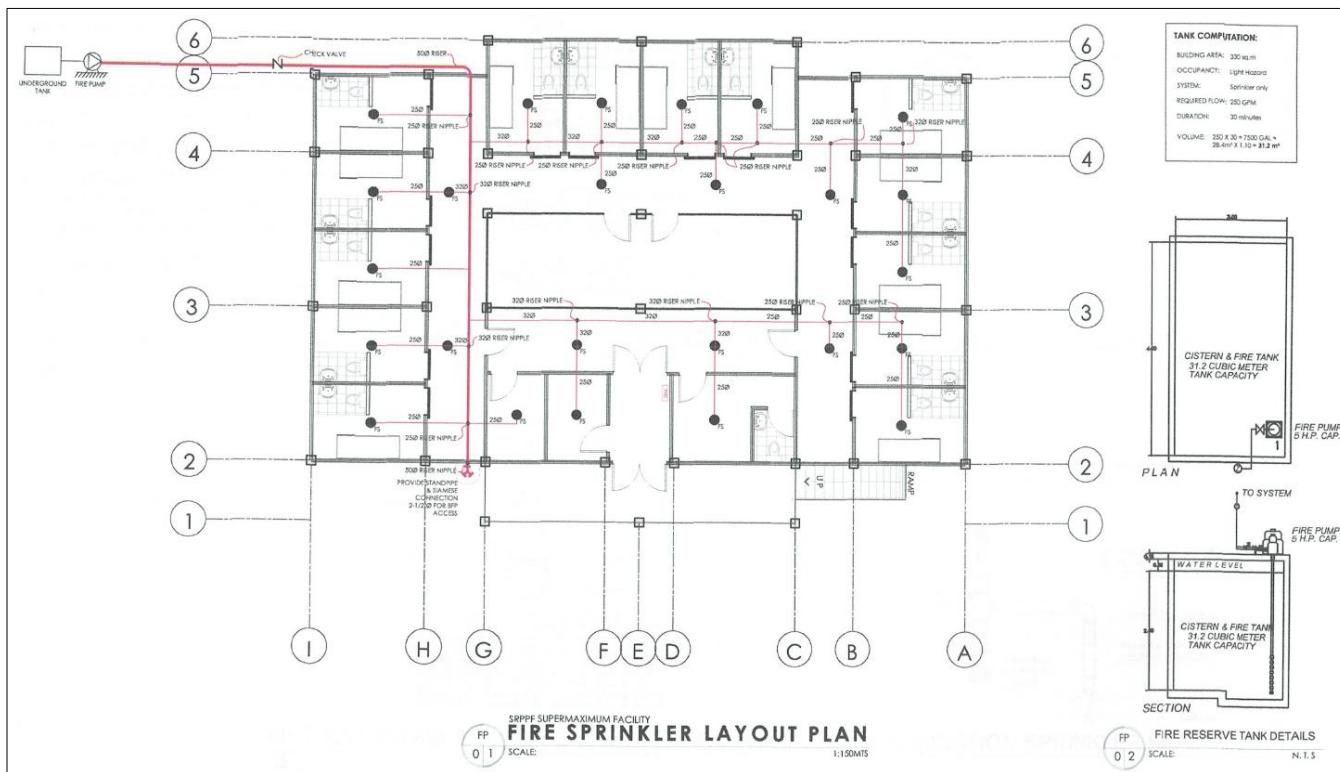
UNDERGROUND TANK
FIRE PUMP
CHECK VALVE
50Ø RISER
N

6
5
4
3
2
1

6
5
4
3
2
1

25Ø
25Ø RISER NIPPLE
32Ø
25Ø
25Ø RISER NIPPLE
25Ø RISER NIPPLE
25Ø RISER NIPPLE
25Ø RISER NIPPLE
25Ø RISER NIPPLE
32Ø RISER NIPPLE
25Ø
32Ø RISER NIPPLE
32Ø RISER NIPPLE
32Ø RISER NIPPLE
25Ø RISER NIPPLE
25Ø RISER NIPPLE
32Ø
25Ø
25Ø RISER NIPPLE
50Ø RISER NIPPLE
FS

PROVIDE STANDPIPE & SIAMESE CONNECTION 2-1/2Ø FOR BFP ACCESS

UP
RAMP

I
H
G
F
E
D
C
B
A

TANK COMPUTATION:
BUILDING AREA: 330 sq.m
OCCUPANCY: Light Hazard
SYSTEM: Sprinkler only
REQUIRED FLOW: 250 GPM
DURATION: 30 minutes
VOLUME: 250 X 30 = 7500 GAL = 28.4m³ X 1.10 = 31.2 m³

CISTERN & FIRE TANK
31.2 CUBIC METER
TANK CAPACITY
FIRE PUMP
5 H.P. CAP.
PLAN

TO SYSTEM
FIRE PUMP
5 H.P. CAP.
WATER LEVEL
CISTERN & FIRE TANK
31.2 CUBIC METER
TANK CAPACITY
SECTION

FP
01
SRPPF SUPERMAXIMUM FACILITY
FIRE SPRINKLER LAYOUT PLAN
SCALE: 1:150MTS

02
FIRE RESERVE TANK DETAILS
SCALE: N.T.S